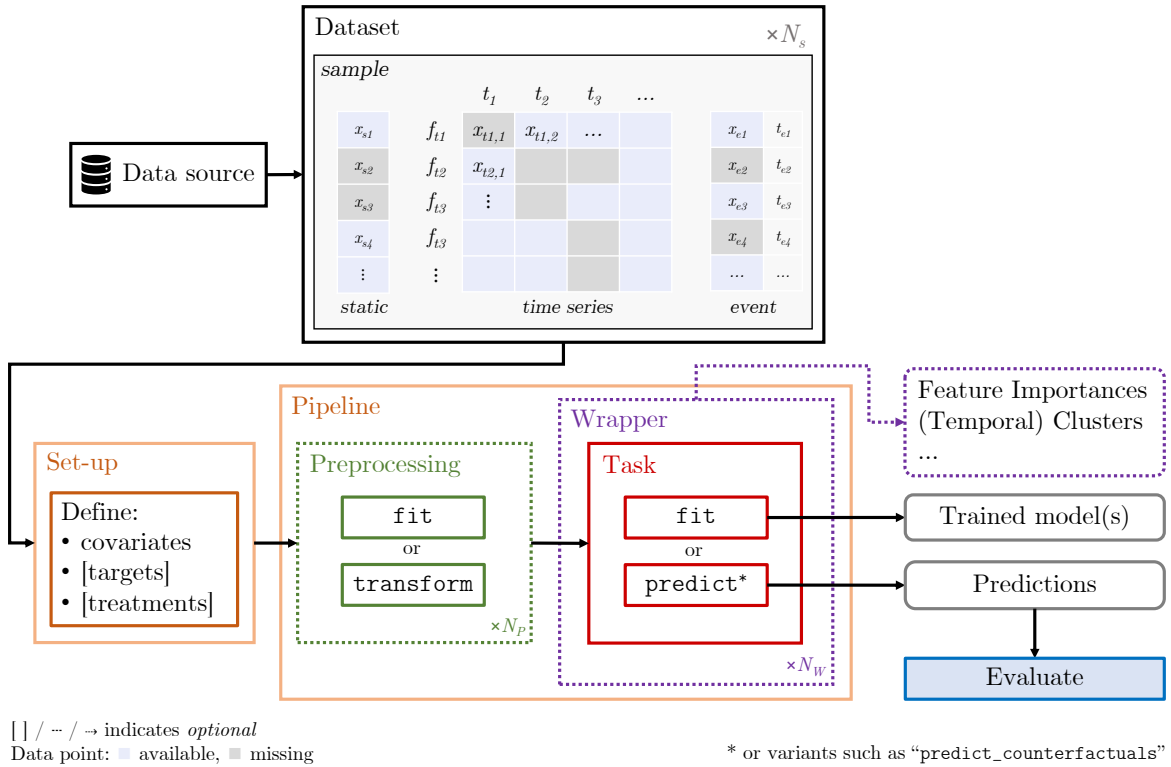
Dataset $\times N_s$

sample

$t_1$ $t_2$ $t_3$ ...

| $x_{s1}$ | $f_{t1}$ | $x_{t1,1}$ | $x_{t1,2}$ | ... | | $x_{e1}$ | $t_{e1}$ |
|---|---|---|---|---|---|---|---|
| $x_{s2}$ | $f_{t2}$ | $x_{t2,1}$ | | | | $x_{e2}$ | $t_{e2}$ |
| $x_{s3}$ | $f_{t3}$ | ⋮ | | | | $x_{e3}$ | $t_{e3}$ |
| $x_{s4}$ | $f_{t3}$ | | | | | $x_{e4}$ | $t_{e4}$ |
| ⋮ | ⋮ | | | | | ... | ... |

static time series event

Data source

Pipeline

Set-up

Define:
• covariates
• [targets]
• [treatments]

Preprocessing

fit
or
transform

$\times N_P$

Wrapper

Task

fit
or
predict*

$\times N_W$

Feature Importances
(Temporal) Clusters
...

Trained model(s)

Predictions

Evaluate

[ ] / ┄ / ⇢ indicates optional
Data point: available, missing

* or variants such as "predict_counterfactuals"